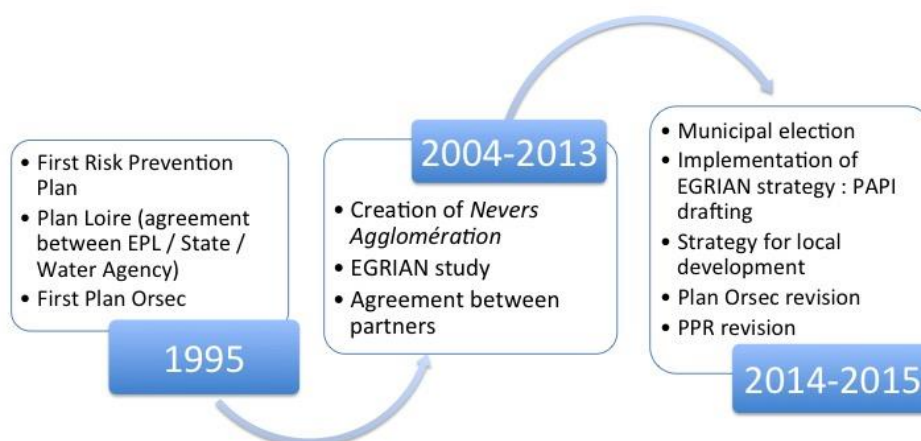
- First Risk Prevention Plan
- Plan Loire (agreement between EPL / State / Water Agency)
- First Plan Orsec

1995

2004-2013

- Creation of *Nevers Agglomération*
- EGRIAN study
- Agreement between partners

- Municipal election
- Implementation of EGRIAN strategy : PAPI drafting
- Strategy for local development
- Plan Orsec revision
- PPR revision

2014-2015